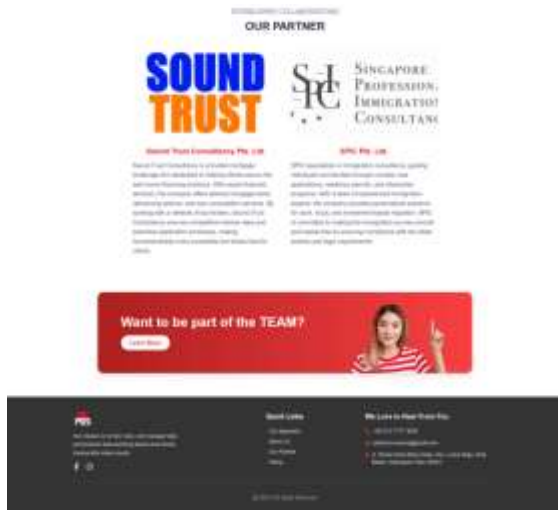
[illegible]
OUR PARTNER

SOUND TRUST

SPC
SINGAPORE
PROFESSION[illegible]
IMMIGRATIO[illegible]
CONSULTAN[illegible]

Sound Trust Consultancy Pte. Ltd.

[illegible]

SPC Pte. Ltd.

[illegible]

Want to be part of the TEAM?

Learn More

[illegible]

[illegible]

Quick Links

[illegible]

We Love to Hear From You

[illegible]

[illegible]